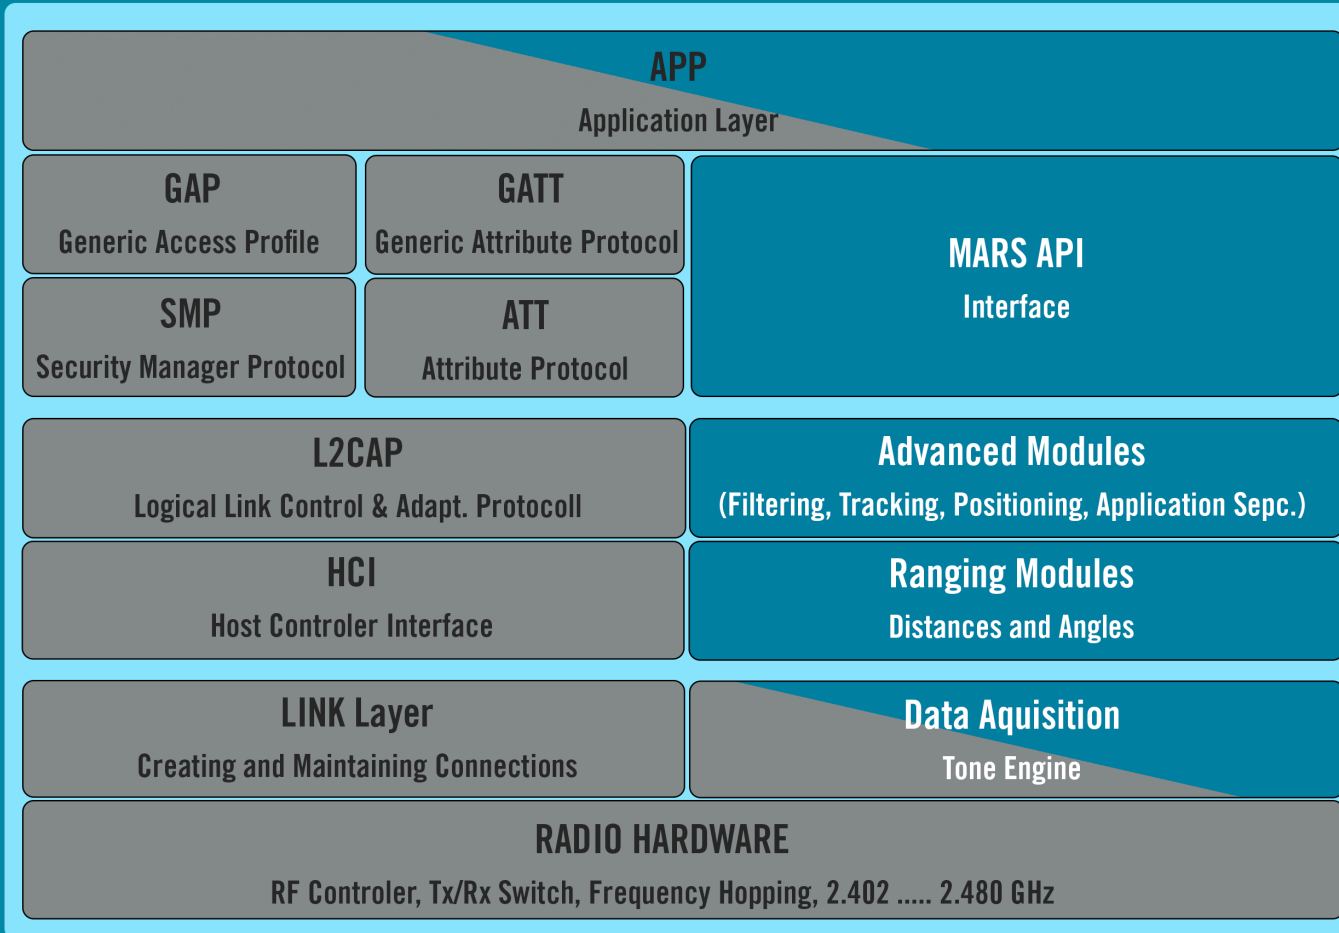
APP
Application Layer

GAP
Generic Access Profile

GATT
Generic Attribute Protocol

MARS API
Interface

SMP
Security Manager Protocol

ATT
Attribute Protocol

L2CAP
Logical Link Control & Adapt. Protocoll

Advanced Modules
(Filtering, Tracking, Positioning, Application Sepc.)

HCI
Host Controler Interface

Ranging Modules
Distances and Angles

LINK Layer
Creating and Maintaining Connections

Data Aquisition
Tone Engine

RADIO HARDWARE
RF Controler, Tx/Rx Switch, Frequency Hopping, 2.402 ..... 2.480 GHz